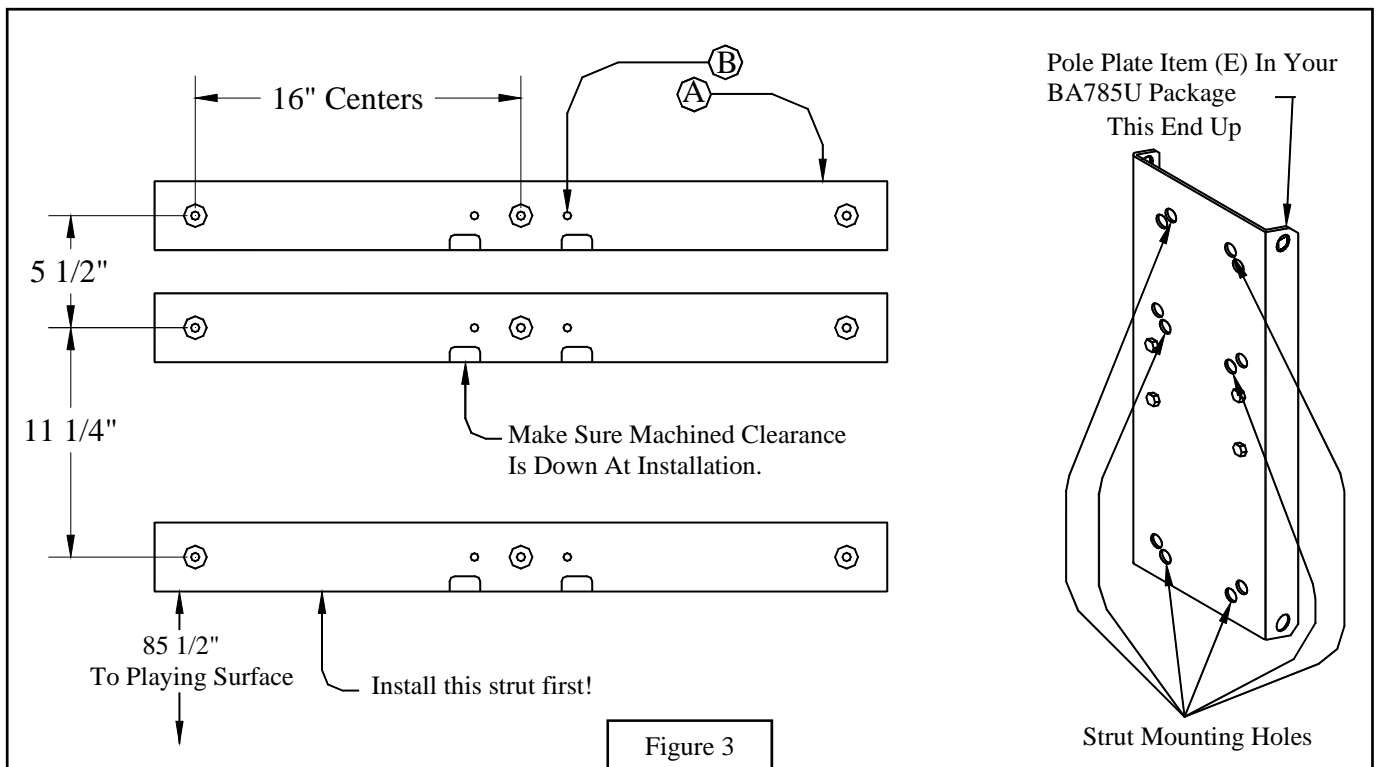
16" Centers

B

A

5 1/2"

11 1/4"

Make Sure Machined Clearance Is Down At Installation.

85 1/2"
To Playing Surface

Install this strut first!

Figure 3

Pole Plate Item (E) In Your BA785U Package
This End Up

Strut Mounting Holes